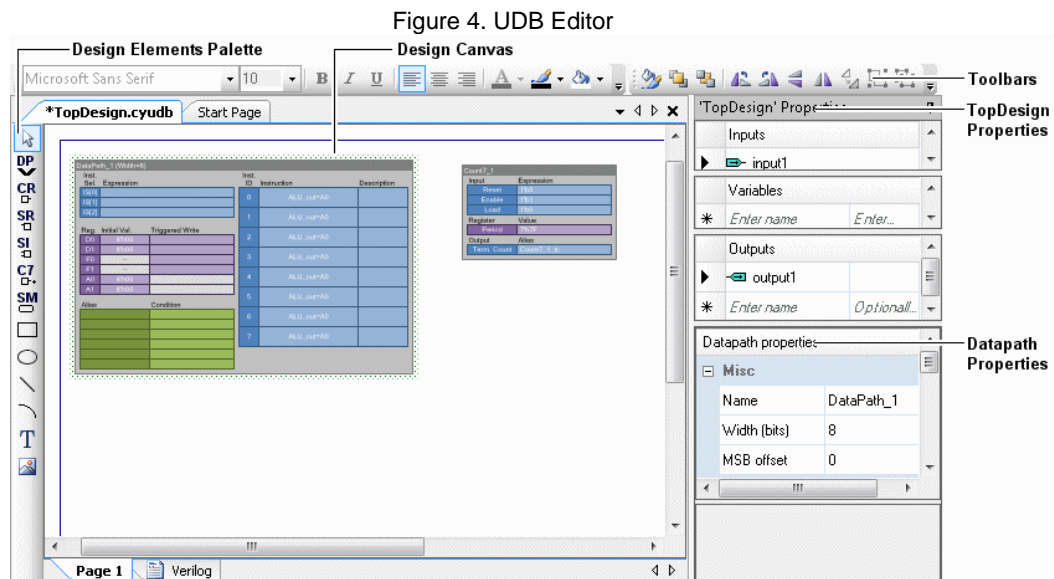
Figure 4. UDB Editor

Design Elements Palette

Design Canvas

Microsoft Sans Serif 10

Toolbars

*TopDesign.cyudb Start Page

'TopDesign' Properties

TopDesign Properties

Inputs

input1

Variables

Enter name Enter...

Outputs

output1

Enter name Optionall...

Datapath properties

Datapath Properties

Misc

| Name | DataPath_1 |
|---|---|
| Width (bits) | 8 |
| MSB offset | 0 |

DP CR SR SI C7 SM T

Page 1 Verilog